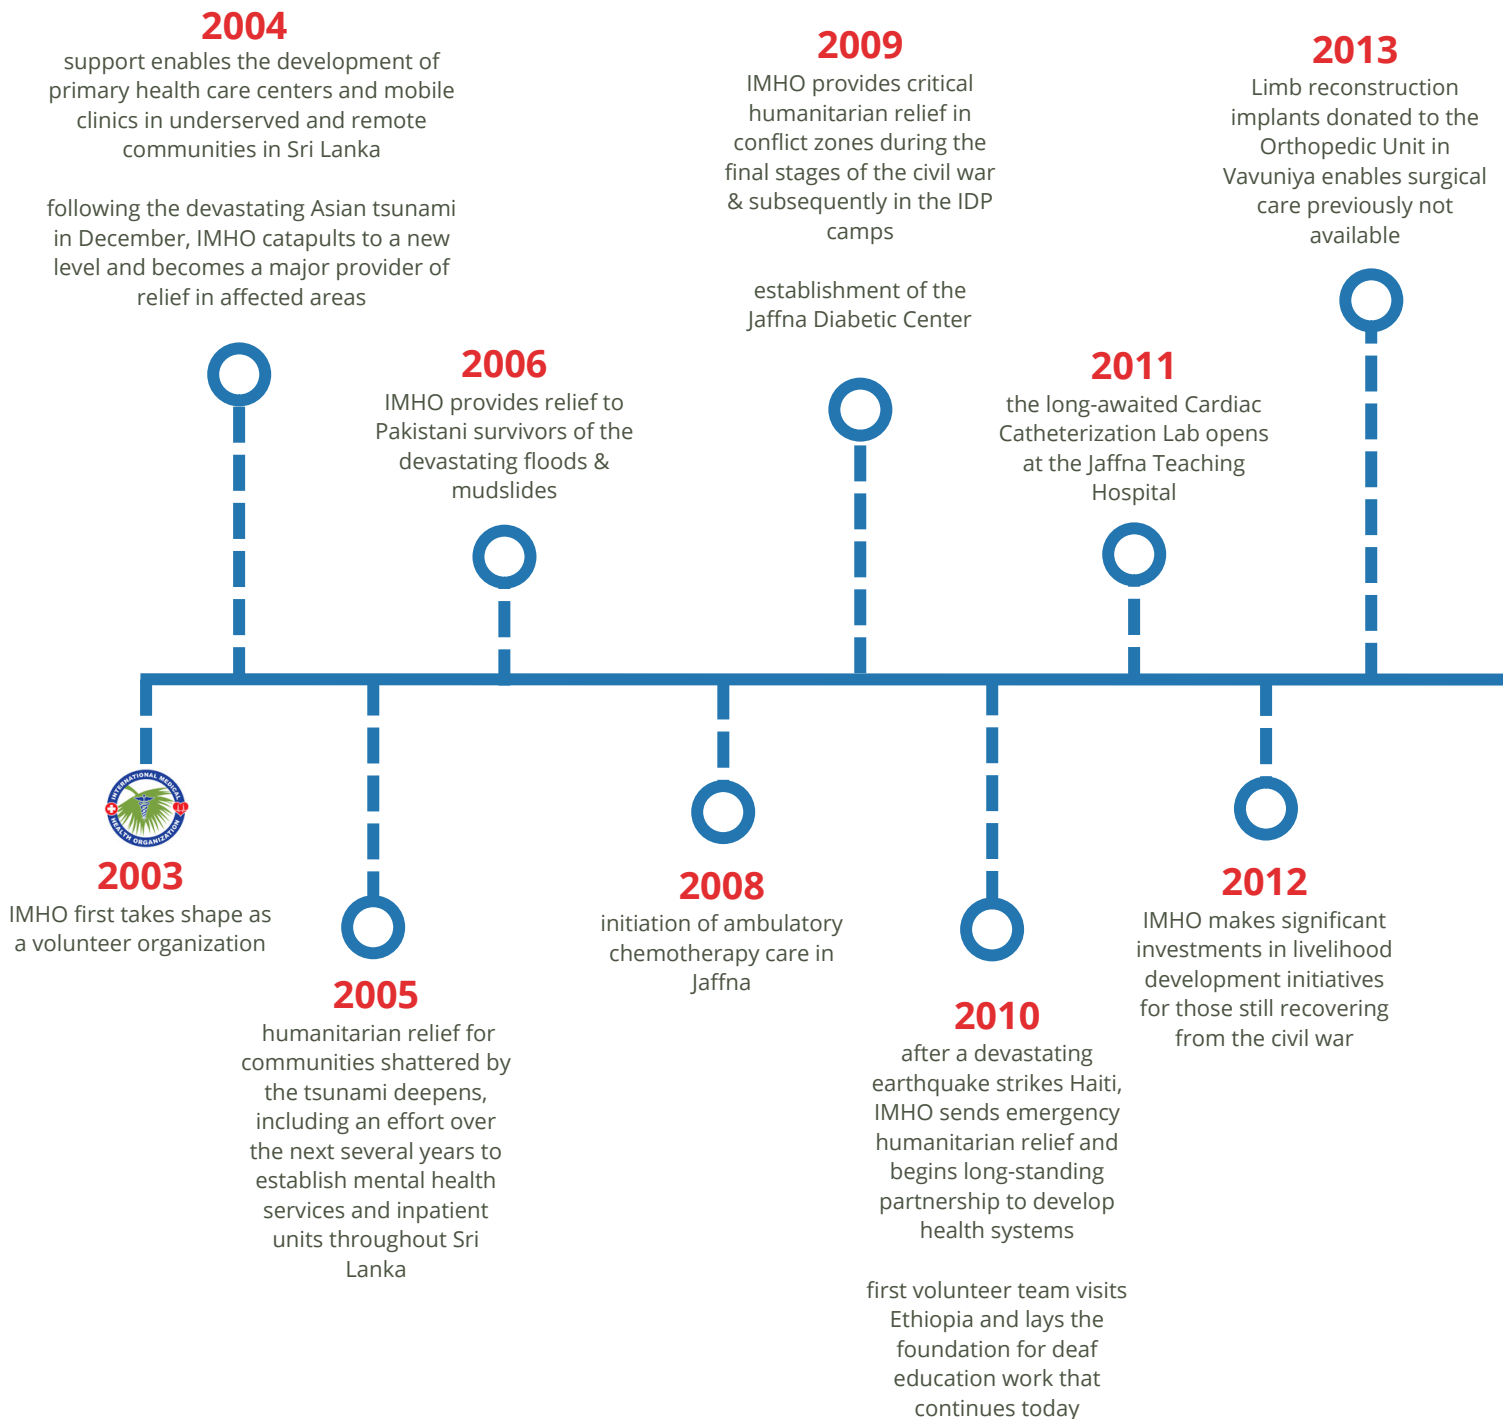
2004
support enables the development of primary health care centers and mobile clinics in underserved and remote communities in Sri Lanka

following the devastating Asian tsunami in December, IMHO catapults to a new level and becomes a major provider of relief in affected areas

2009
IMHO provides critical humanitarian relief in conflict zones during the final stages of the civil war & subsequently in the IDP camps

establishment of the Jaffna Diabetic Center

2013
Limb reconstruction implants donated to the Orthopedic Unit in Vavuniya enables surgical care previously not available

2006
IMHO provides relief to Pakistani survivors of the devastating floods & mudslides

2011
the long-awaited Cardiac Catheterization Lab opens at the Jaffna Teaching Hospital

INTERNATIONAL MEDICAL HEALTH ORGANIZATION

2003
IMHO first takes shape as a volunteer organization

2005
humanitarian relief for communities shattered by the tsunami deepens, including an effort over the next several years to establish mental health services and inpatient units throughout Sri Lanka

2008
initiation of ambulatory chemotherapy care in Jaffna

2010
after a devastating earthquake strikes Haiti, IMHO sends emergency humanitarian relief and begins long-standing partnership to develop health systems

first volunteer team visits Ethiopia and lays the foundation for deaf education work that continues today

2012
IMHO makes significant investments in livelihood development initiatives for those still recovering from the civil war